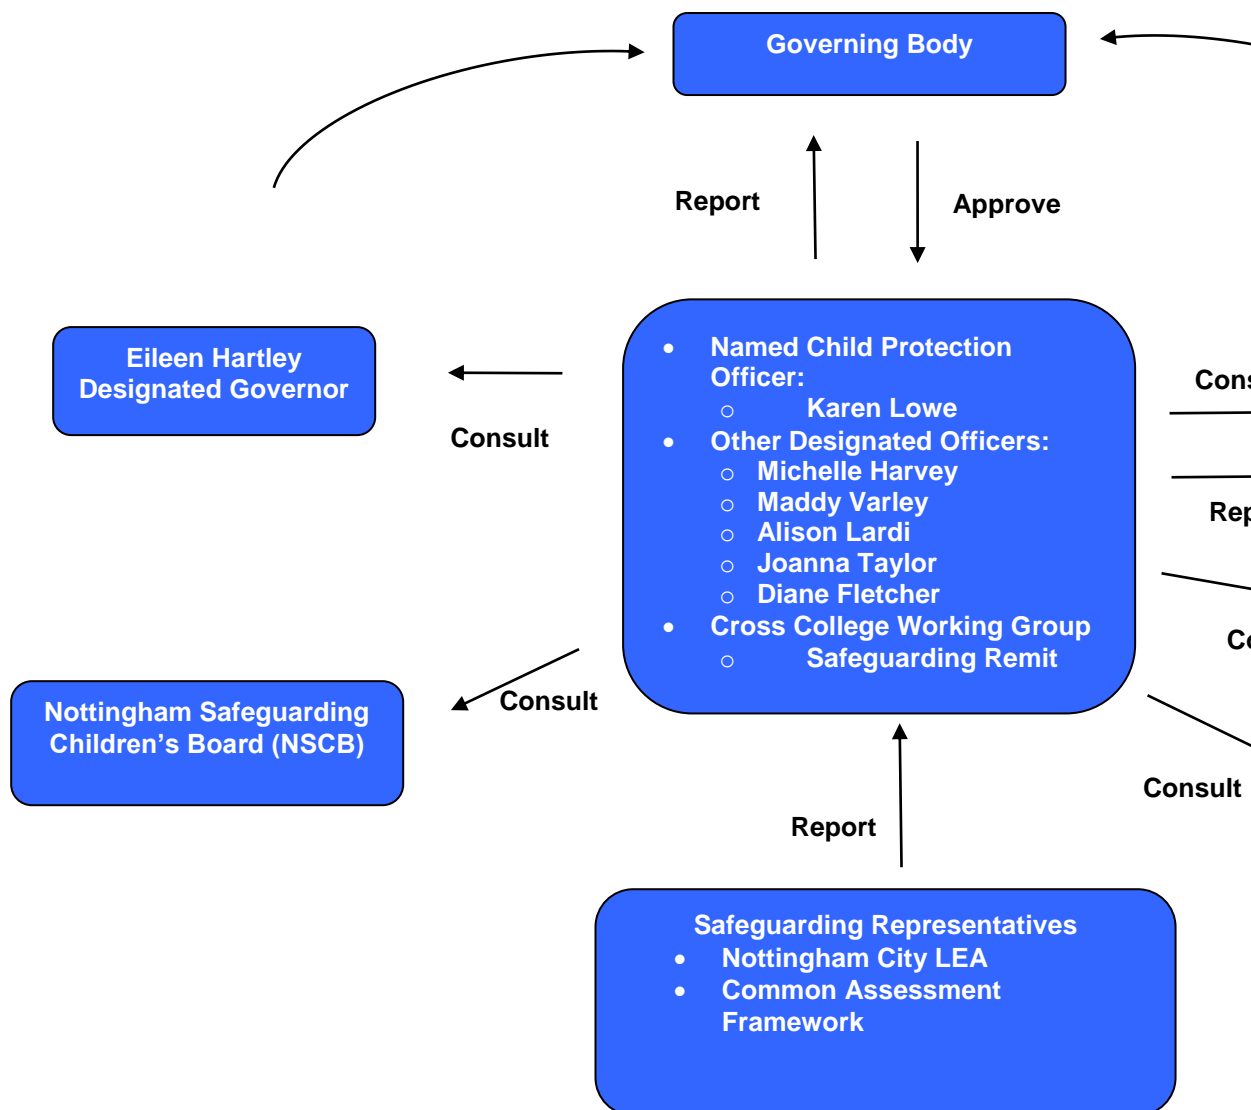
Governing Body

Report

Approve

Eileen Hartley
Designated Governor

Consult

- Named Child Protection Officer:
  - Karen Lowe
- Other Designated Officers:
  - Michelle Harvey
  - Maddy Varley
  - Alison Lardi
  - Joanna Taylor
  - Diane Fletcher
- Cross College Working Group
  - Safeguarding Remit

Cons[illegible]

Rep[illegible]

C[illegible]

Nottingham Safeguarding Children's Board (NSCB)

Consult

Consult

Report

Safeguarding Representatives
- Nottingham City LEA
- Common Assessment Framework